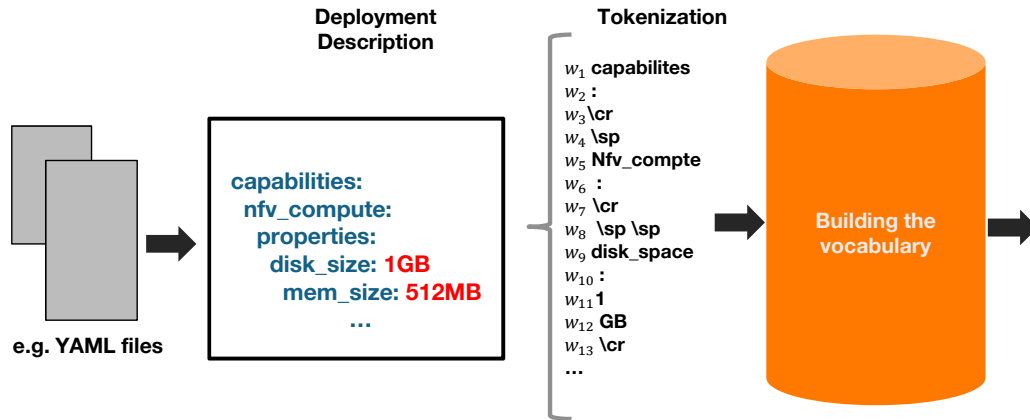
Deployment Description

Tokenization

e.g. YAML files

capabilities:
nfv_compute:
properties:
disk_size: 1GB
mem_size: 512MB
...

$w_1$ capabilites
$w_2$ :
$w_3$ \cr
$w_4$ \sp
$w_5$ Nfv_compte
$w_6$ :
$w_7$ \cr
$w_8$ \sp \sp
$w_9$ disk_space
$w_{10}$ :
$w_{11}$ 1
$w_{12}$ GB
$w_{13}$ \cr
...

Building the vocabulary